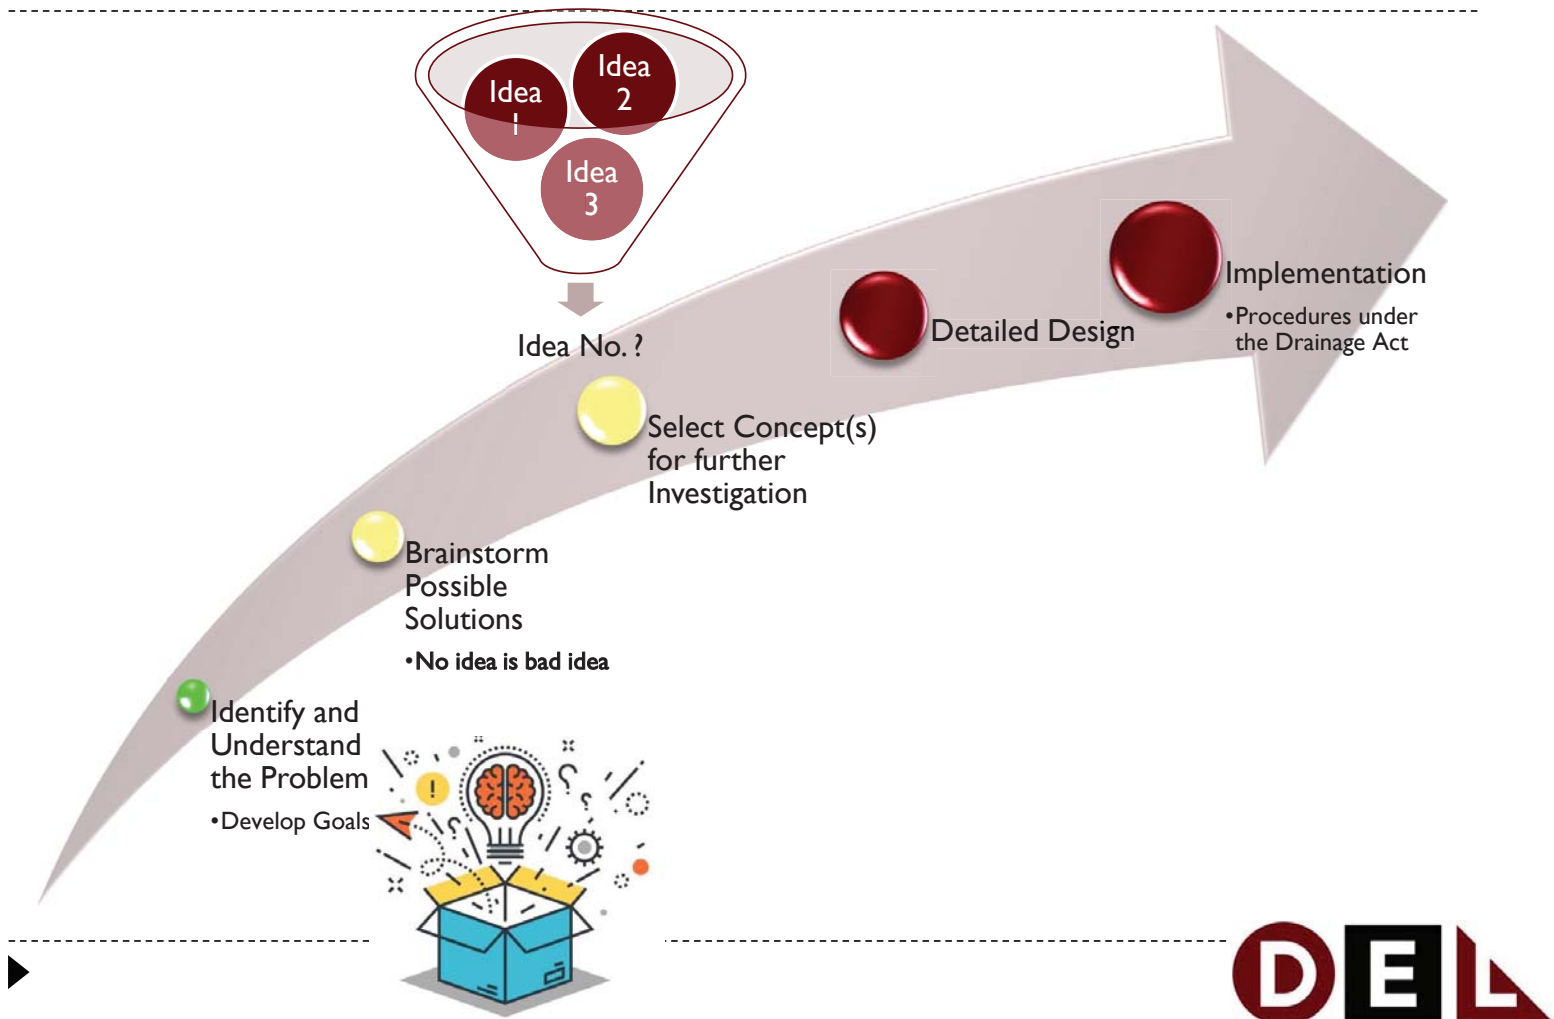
Idea 1

Idea 2

Idea 3

Idea No. ?

Identify and Understand the Problem

•Develop Goals

Brainstorm Possible Solutions

•No idea is bad idea

Select Concept(s) for further Investigation

Detailed Design

Implementation

•Procedures under the Drainage Act

DEL